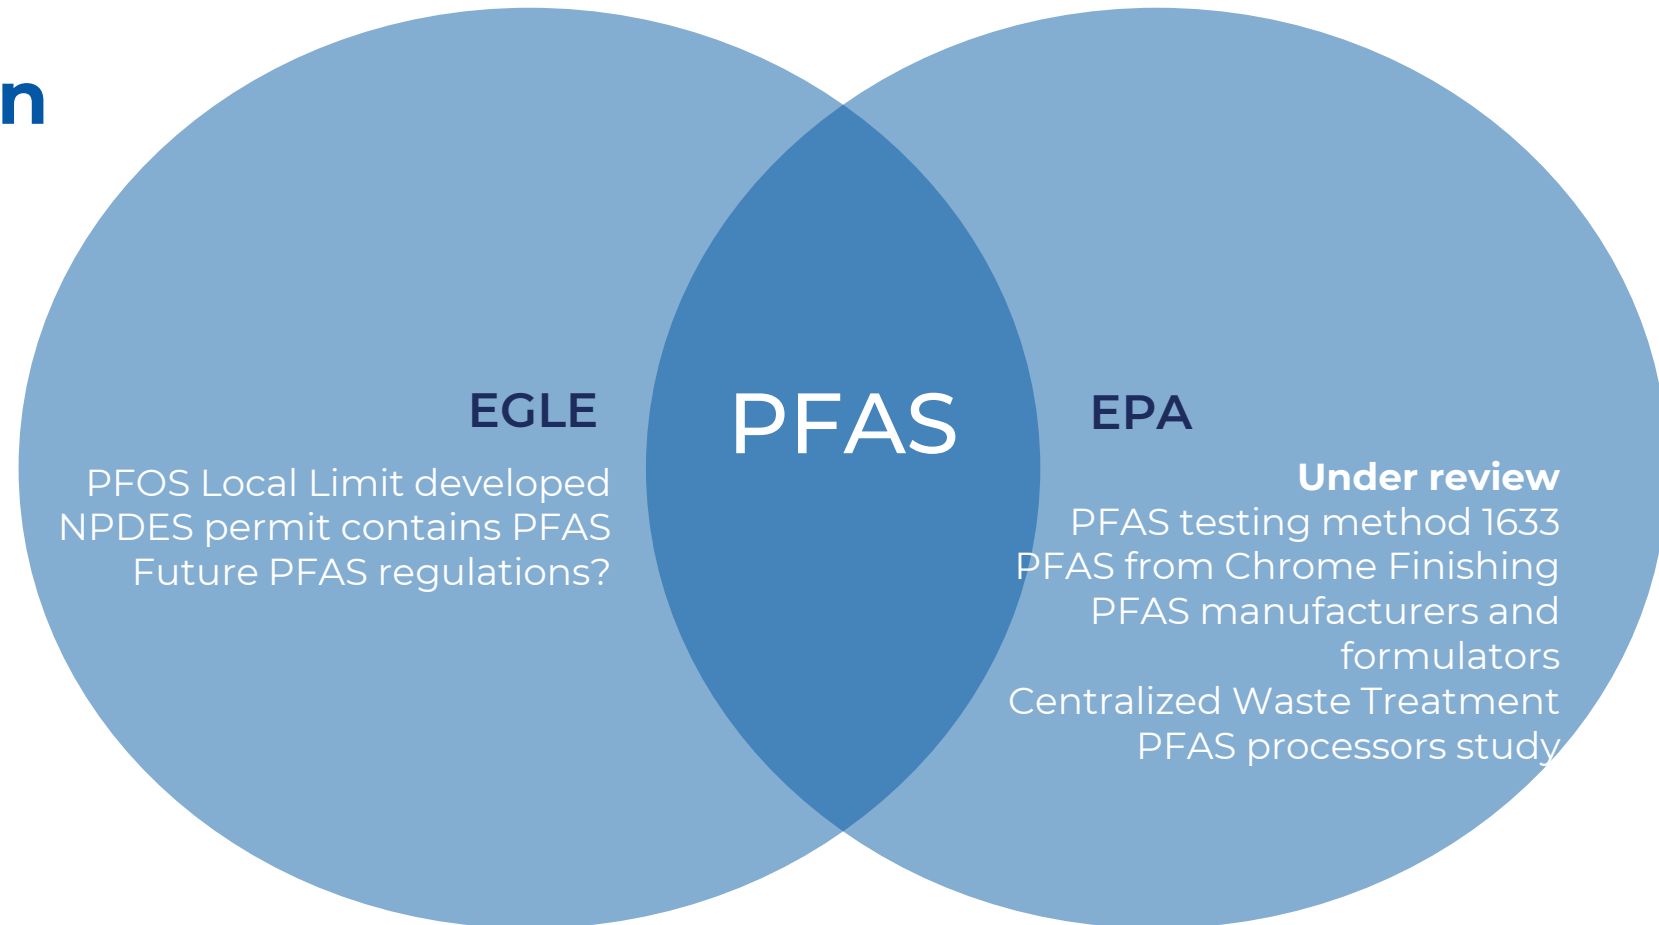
n

EGLE

PFOS Local Limit developed
NPDES permit contains PFAS
Future PFAS regulations?

PFAS

EPA

Under review
PFAS testing method 1633
PFAS from Chrome Finishing
PFAS manufacturers and formulators
Centralized Waste Treatment
PFAS processors study